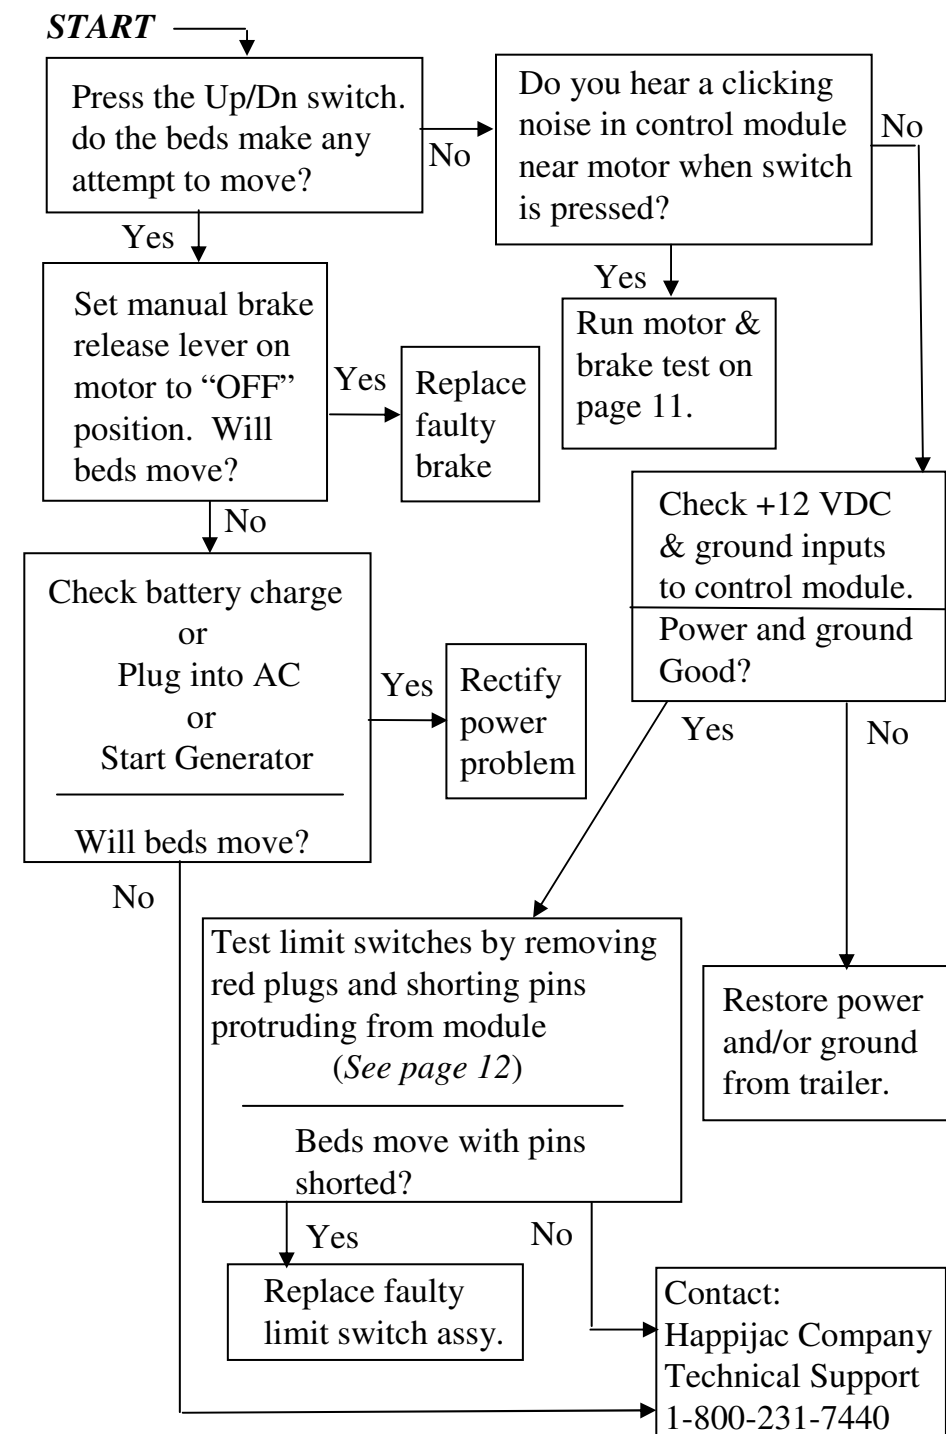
START

Press the Up/Dn switch. do the beds make any attempt to move?

No

Do you hear a clicking noise in control module near motor when switch is pressed?

No

Yes

Yes

Run motor & brake test on page 11.

Set manual brake release lever on motor to “OFF” position. Will beds move?

Yes

Replace faulty brake

No

Check +12 VDC & ground inputs to control module.

Power and ground Good?

Check battery charge
or
Plug into AC
or
Start Generator

Will beds move?

Yes

Rectify power problem

Yes

No

No

Test limit switches by removing red plugs and shorting pins protruding from module (*See page 12*)

Beds move with pins shorted?

Restore power and/or ground from trailer.

Yes

No

Replace faulty limit switch assy.

Contact:
Happijac Company
Technical Support
1-800-231-7440